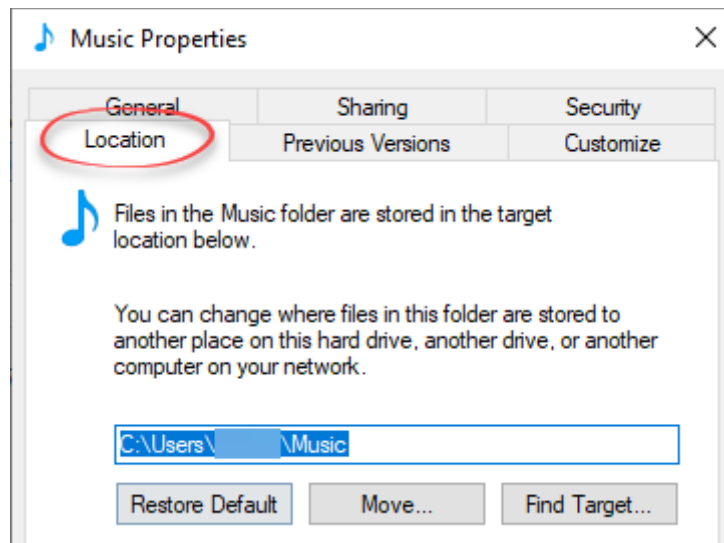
Music Properties

General | Sharing | Security
Location | Previous Versions | Customize

Files in the Music folder are stored in the target location below.

You can change where files in this folder are stored to another place on this hard drive, another drive, or another computer on your network.

C:\Users\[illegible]\Music

Restore Default | Move... | Find Target...